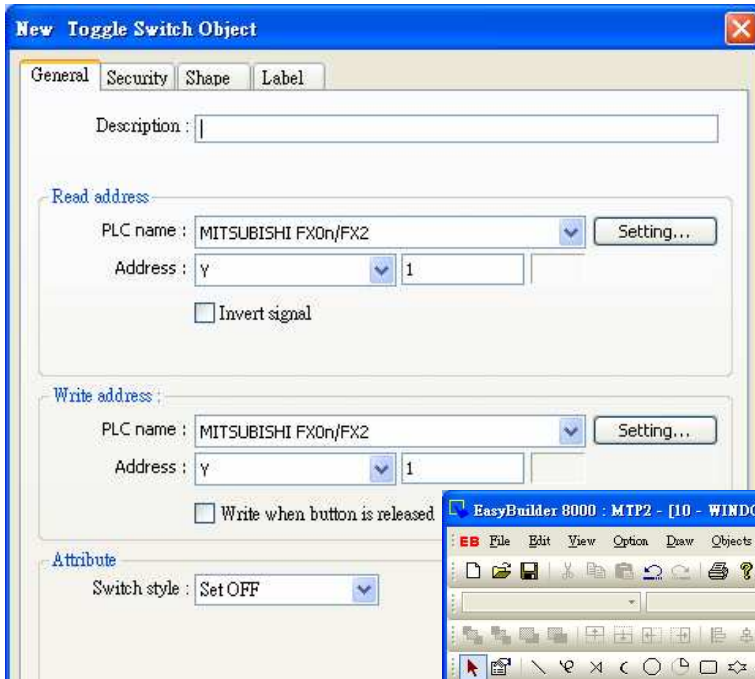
New Toggle Switch Object

General | Security | Shape | Label

Description :

Read address

PLC name : MITSUBISHI FX0n/FX2 | Setting...

Address : Y | 1

Invert signal

Write address :

PLC name : MITSUBISHI FX0n/FX2 | Setting...

Address : Y | 1

Write when button is released

Attribute

Switch style : Set OFF

EasyBuilder 8000 : MTP2 - [10 - WINDO

EB File Edit View Option Draw Objects